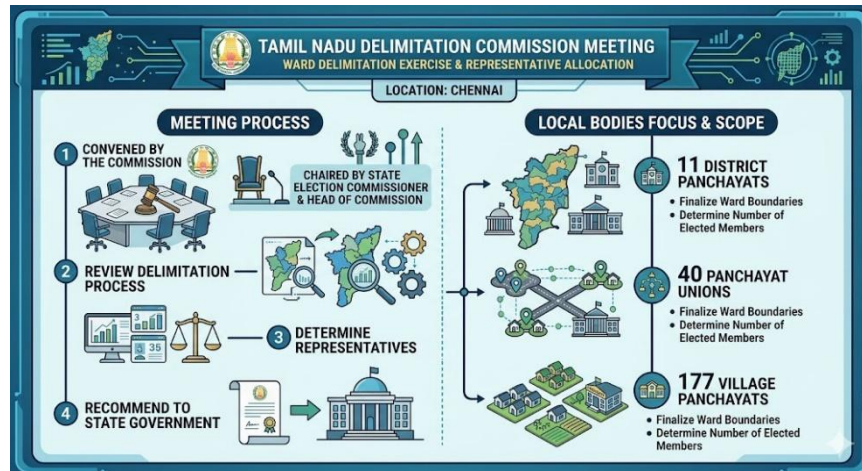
TAMIL NADU DELIMITATION COMMISSION MEETING
WARD DELIMITATION EXERCISE & REPRESENTATIVE ALLOCATION

LOCATION: CHENNAI

MEETING PROCESS

1 CONVENED BY THE COMMISSION

CHAIRED BY STATE ELECTION COMMISSIONER & HEAD OF COMMISSION

2 REVIEW DELIMITATION PROCESS

3 DETERMINE REPRESENTATIVES

4 RECOMMEND TO STATE GOVERNMENT

LOCAL BODIES FOCUS & SCOPE

11 DISTRICT PANCHAYATS
• Finalize Ward Boundaries
• Determine Number of Elected Members

40 PANCHAYAT UNIONS
• Finalize Ward Boundaries
• Determine Number of Elected Members

177 VILLAGE PANCHAYATS
• Finalize Ward Boundaries
• Determine Number of Elected Members